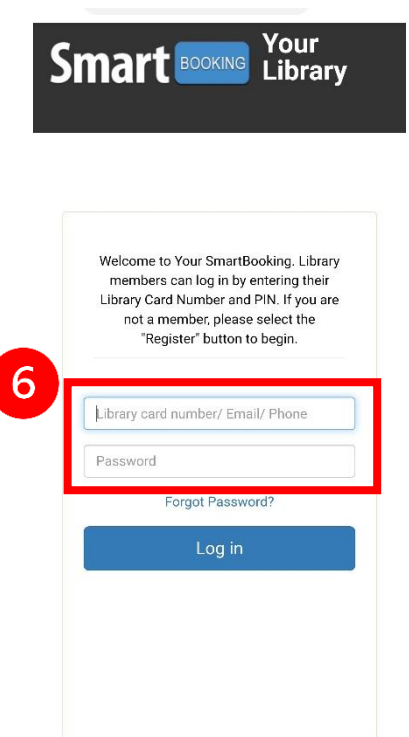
Smart BOOKING Your Library

Welcome to Your SmartBooking. Library members can log in by entering their Library Card Number and PIN. If you are not a member, please select the "Register" button to begin.

6

Library card number/ Email/ Phone

Password

Forgot Password?

Log in